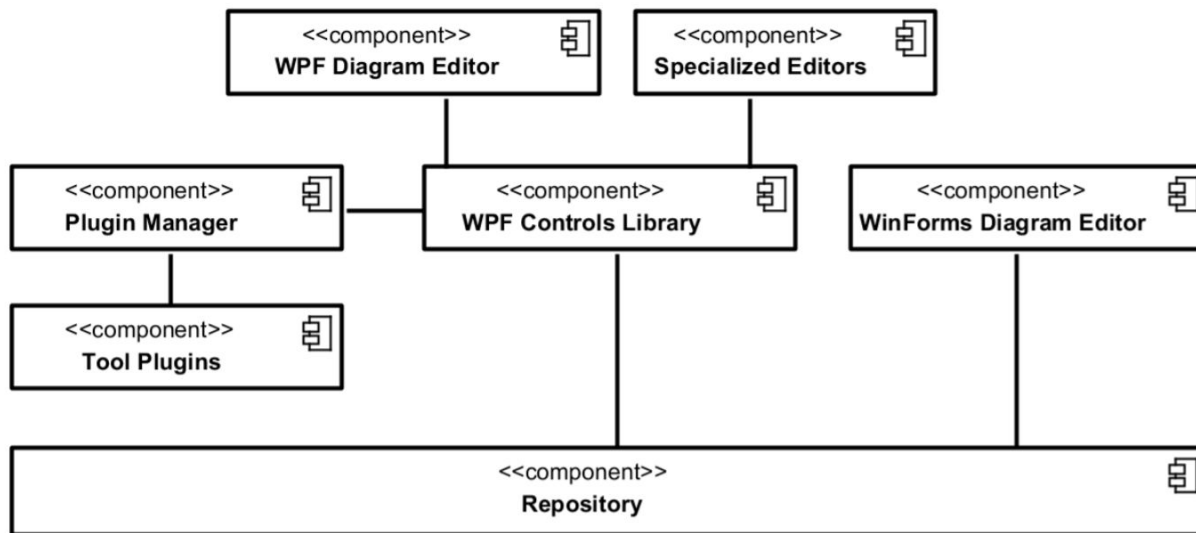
<<component>>
WPF Diagram Editor

<<component>>
Specialized Editors

<<component>>
Plugin Manager

<<component>>
WPF Controls Library

<<component>>
WinForms Diagram Editor

<<component>>
Tool Plugins

<<component>>
Repository